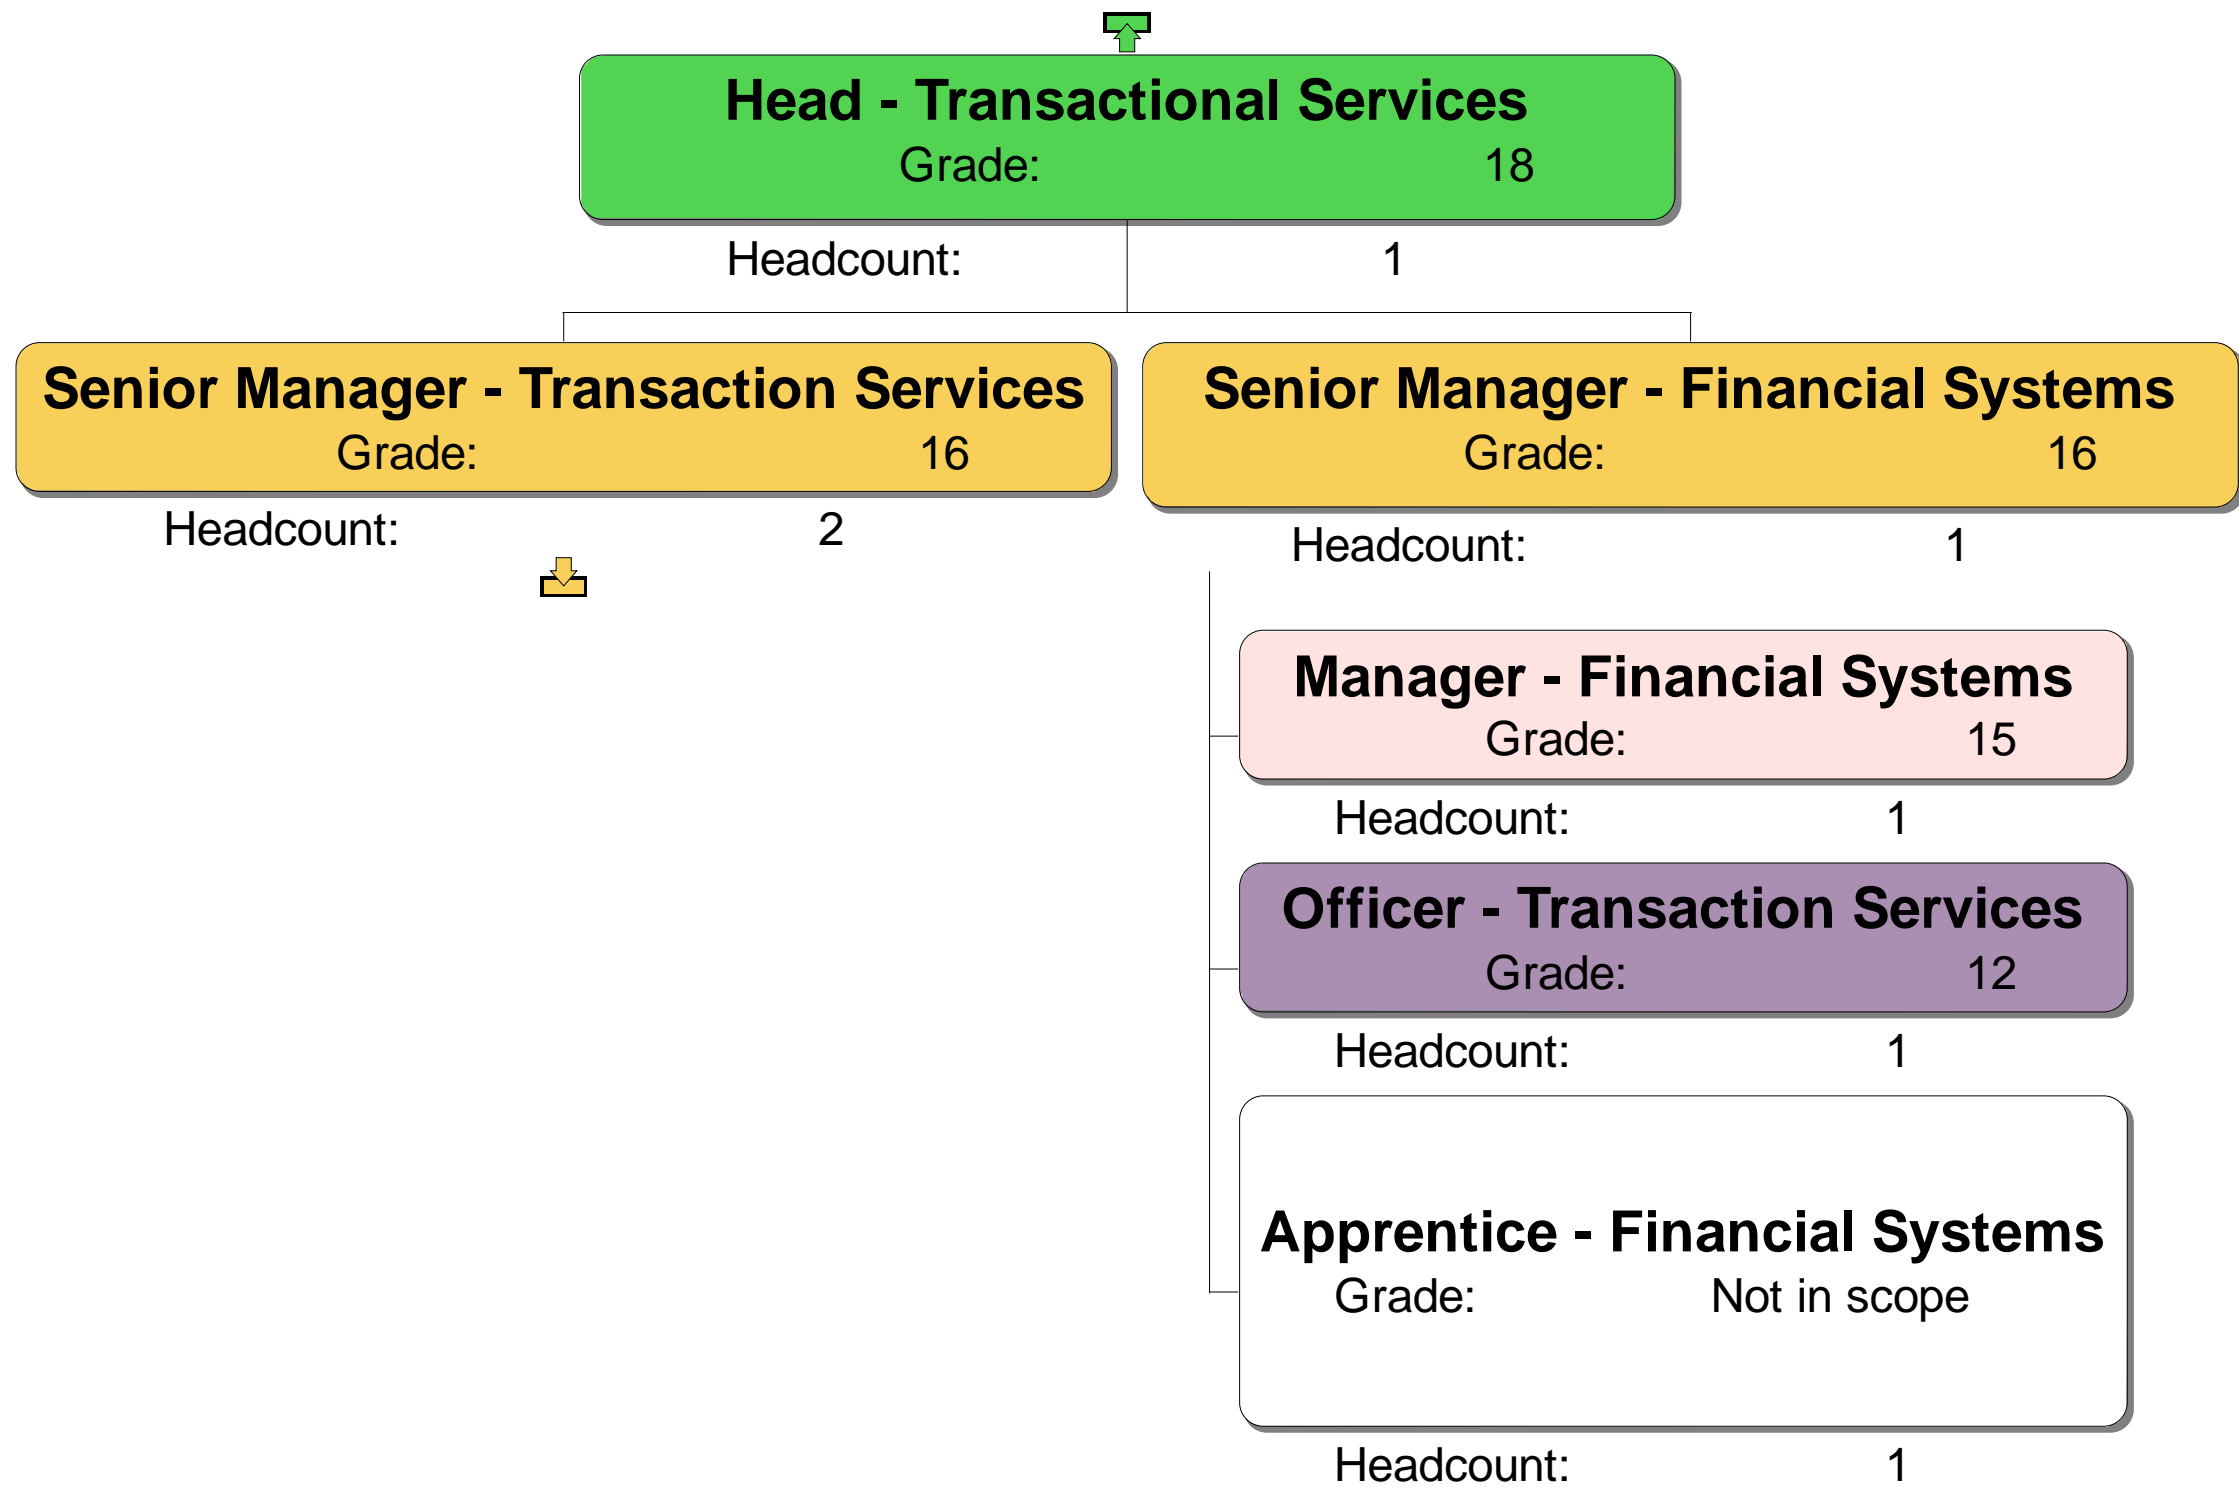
Head - Transactional Services
Grade: 18
Headcount: 1

Senior Manager - Transaction Services
Grade: 16
Headcount: 2

Senior Manager - Financial Systems
Grade: 16
Headcount: 1

Manager - Financial Systems
Grade: 15
Headcount: 1

Officer - Transaction Services
Grade: 12
Headcount: 1

Apprentice - Financial Systems
Grade: Not in scope
Headcount: 1